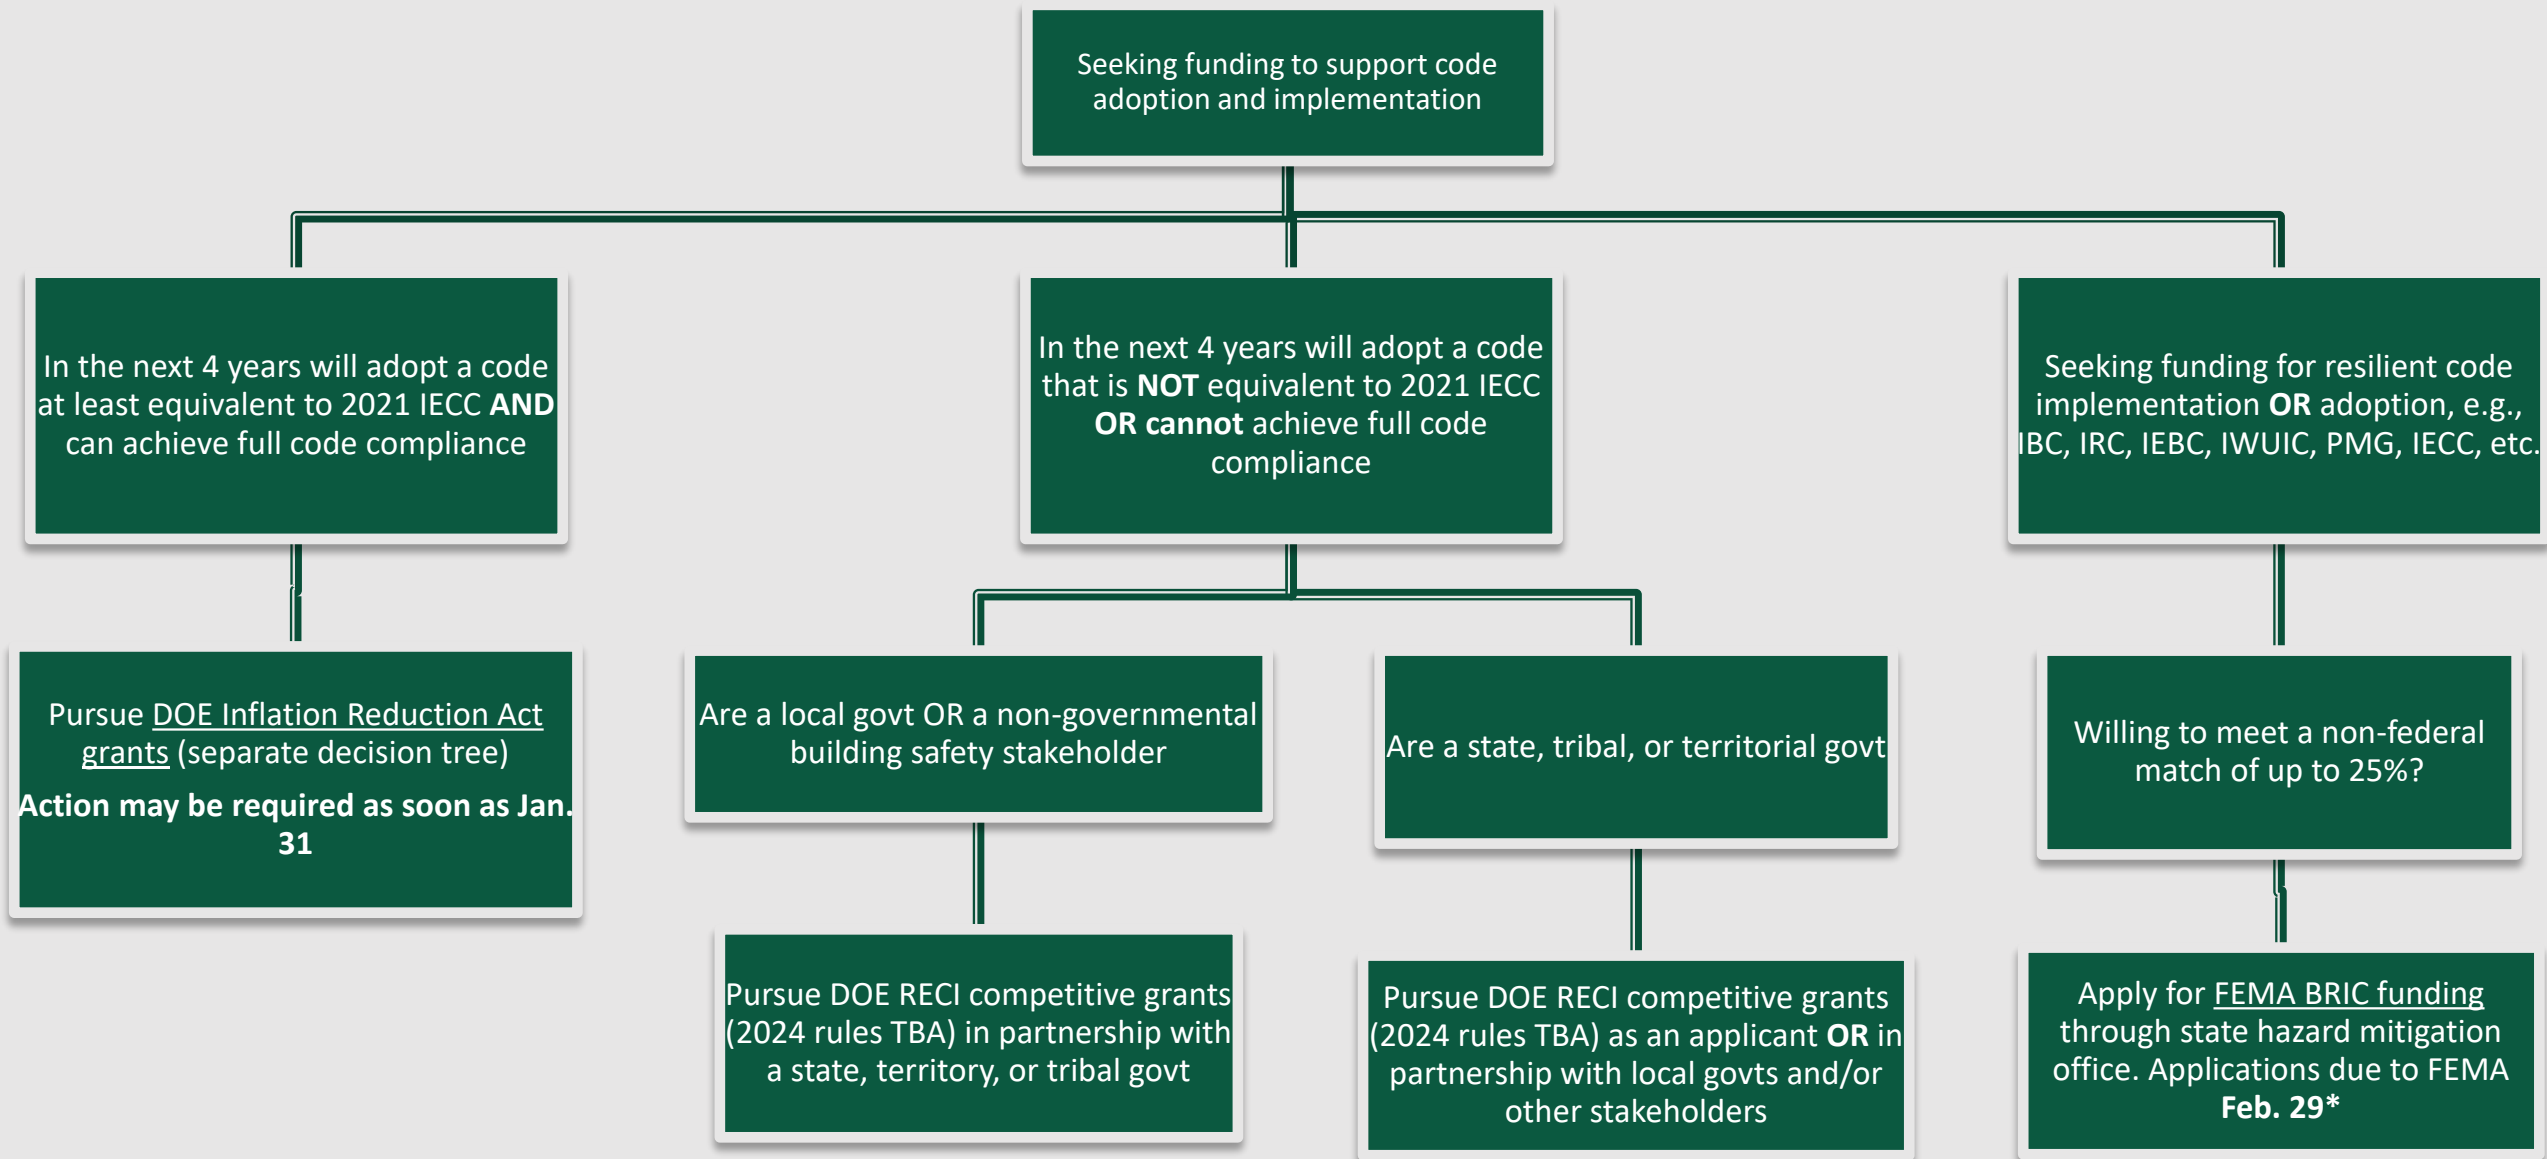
Seeking funding to support code adoption and implementation

In the next 4 years will adopt a code at least equivalent to 2021 IECC **AND** can achieve full code compliance

In the next 4 years will adopt a code that is **NOT** equivalent to 2021 IECC **OR cannot** achieve full code compliance

Seeking funding for resilient code implementation **OR** adoption, e.g., IBC, IRC, IEBC, IWUIC, PMG, IECC, etc.

Pursue DOE Inflation Reduction Act grants (separate decision tree)

**Action may be required as soon as Jan. 31**

Are a local govt OR a non-governmental building safety stakeholder

Are a state, tribal, or territorial govt

Willing to meet a non-federal match of up to 25%?

Pursue DOE RECI competitive grants (2024 rules TBA) in partnership with a state, territory, or tribal govt

Pursue DOE RECI competitive grants (2024 rules TBA) as an applicant **OR** in partnership with local govts and/or other stakeholders

Apply for FEMA BRIC funding through state hazard mitigation office. Applications due to FEMA **Feb. 29***